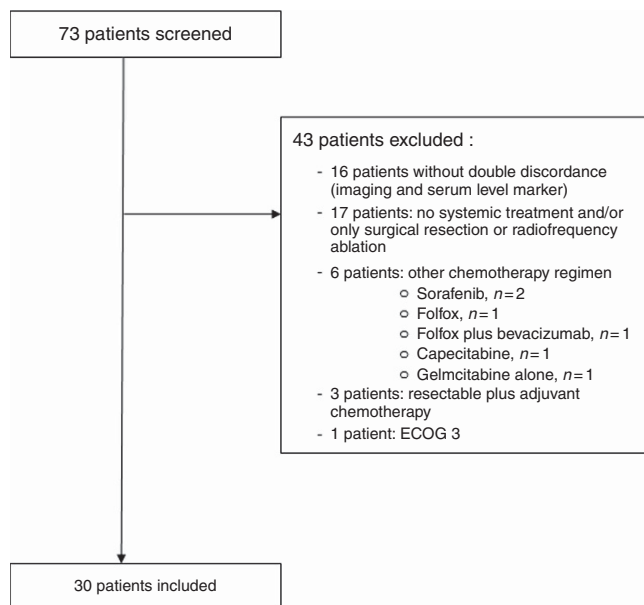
73 patients screened

43 patients excluded :

- 16 patients without double discordance (imaging and serum level marker)
- 17 patients: no systemic treatment and/or only surgical resection or radiofrequency ablation
- 6 patients: other chemotherapy regimen
  - Sorafenib, $n=2$
  - Folfox, $n=1$
  - Folfox plus bevacizumab, $n=1$
  - Capecitabine, $n=1$
  - Gelmcitabine alone, $n=1$
- 3 patients: resectable plus adjuvant chemotherapy
- 1 patient: ECOG 3

30 patients included